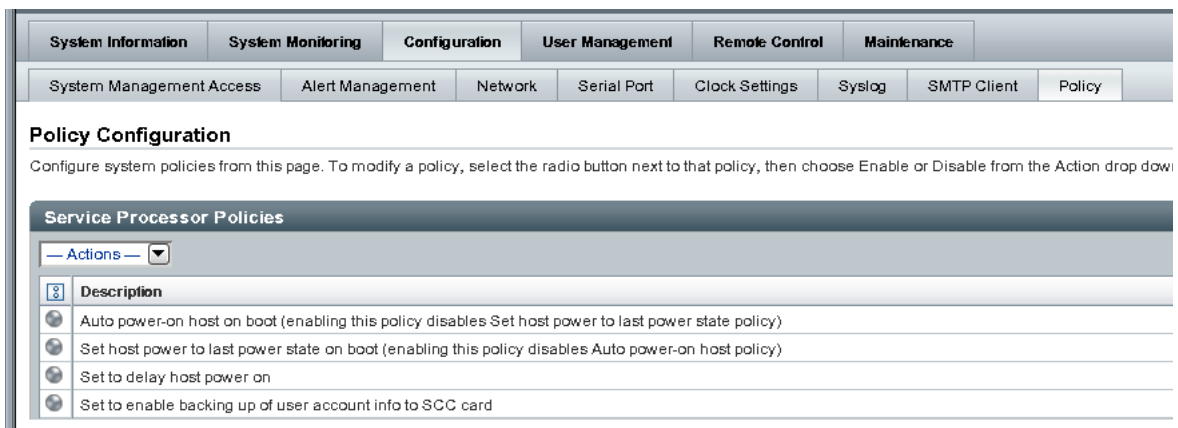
System Information | System Monitoring | Configuration | User Management | Remote Control | Maintenance

System Management Access | Alert Management | Network | Serial Port | Clock Settings | Syslog | SMTP Client | Policy

Policy Configuration

Configure system policies from this page. To modify a policy, select the radio button next to that policy, then choose Enable or Disable from the Action drop dow

Service Processor Policies

— Actions —

| | Description |
|---|---|
| | Auto power-on host on boot (enabling this policy disables Set host power to last power state policy) |
| | Set host power to last power state on boot (enabling this policy disables Auto power-on host policy) |
| | Set to delay host power on |
| | Set to enable backing up of user account info to SCC card |